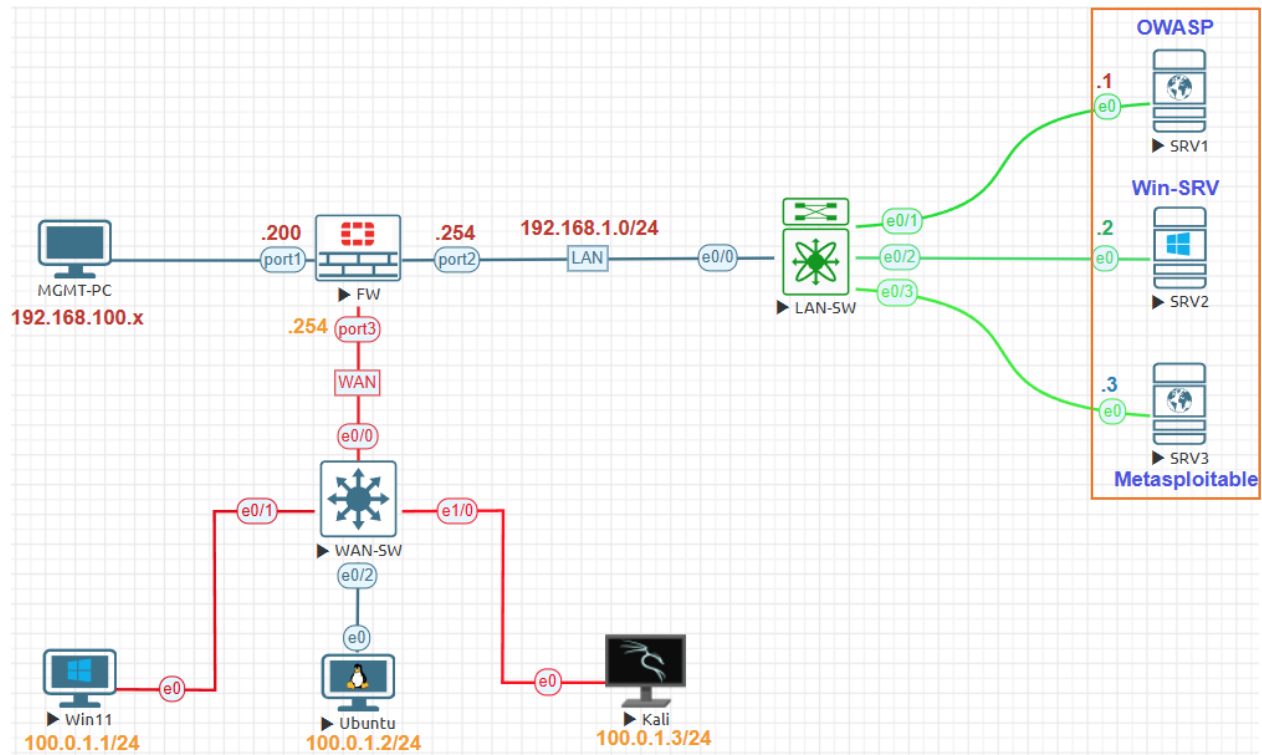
OWASP
.1
e0
▶ SRV1
Win-SRV
.2
e0
▶ SRV2
.3
e0
▶ SRV3
Metasploitable

MGMT-PC
192.168.100.x
.200
port1
▶ FW
.254
port2
192.168.1.0/24
LAN
e0/0
e0/1
e0/2
e0/3
▶ LAN-SW
.254
port3
WAN
e0/0
e0/1
e1/0
▶ WAN-SW
e0/2
e0
e0
▶ Win11
100.0.1.1/24
▶ Ubuntu
100.0.1.2/24
e0
▶ Kali
100.0.1.3/24